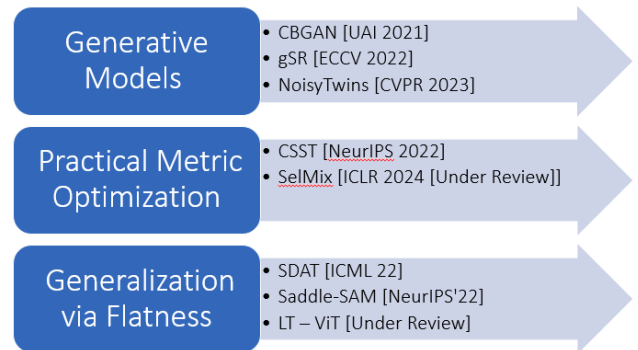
Generative Models

• CBGAN [UAI 2021]
• gSR [ECCV 2022]
• NoisyTwins [CVPR 2023]

Practical Metric Optimization

• CSST [NeurIPS 2022]
• SelMix [ICLR 2024 [Under Review]]

Generalization via Flatness

• SDAT [ICML 22]
• Saddle-SAM [NeurIPS'22]
• LT – ViT [Under Review]